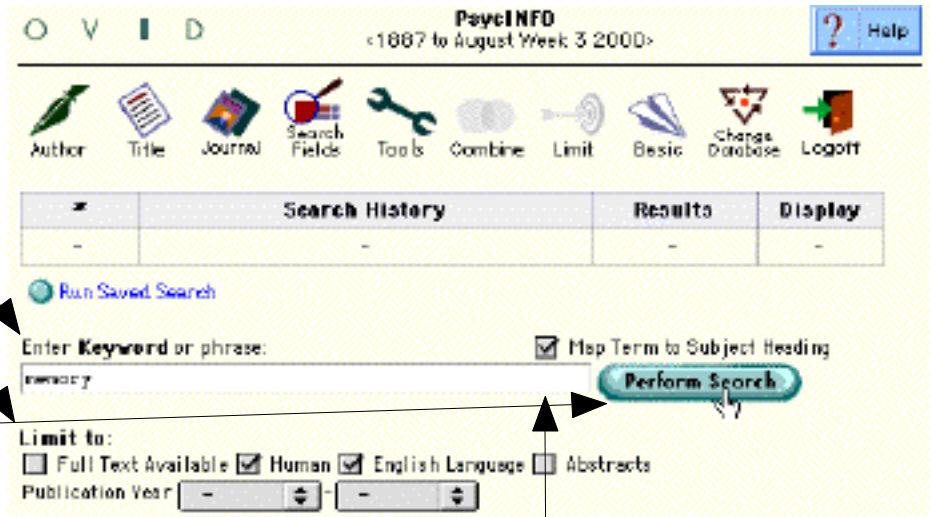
O V I D

PsycINFO
<1887 to August Week 3 2000>

? Help

Author Title Journal Search Fields Tools Combine Limit Basic Change Database Logoff

| # | Search History | Results | Display |
|---|---|---|---|
| - | - | - | - |

Run Saved Search

Enter **Keyword** or phrase:

Map Term to Subject Heading

memory

Perform Search

Limit to:

Full Text Available Human English Language Abstracts

Publication Year - -